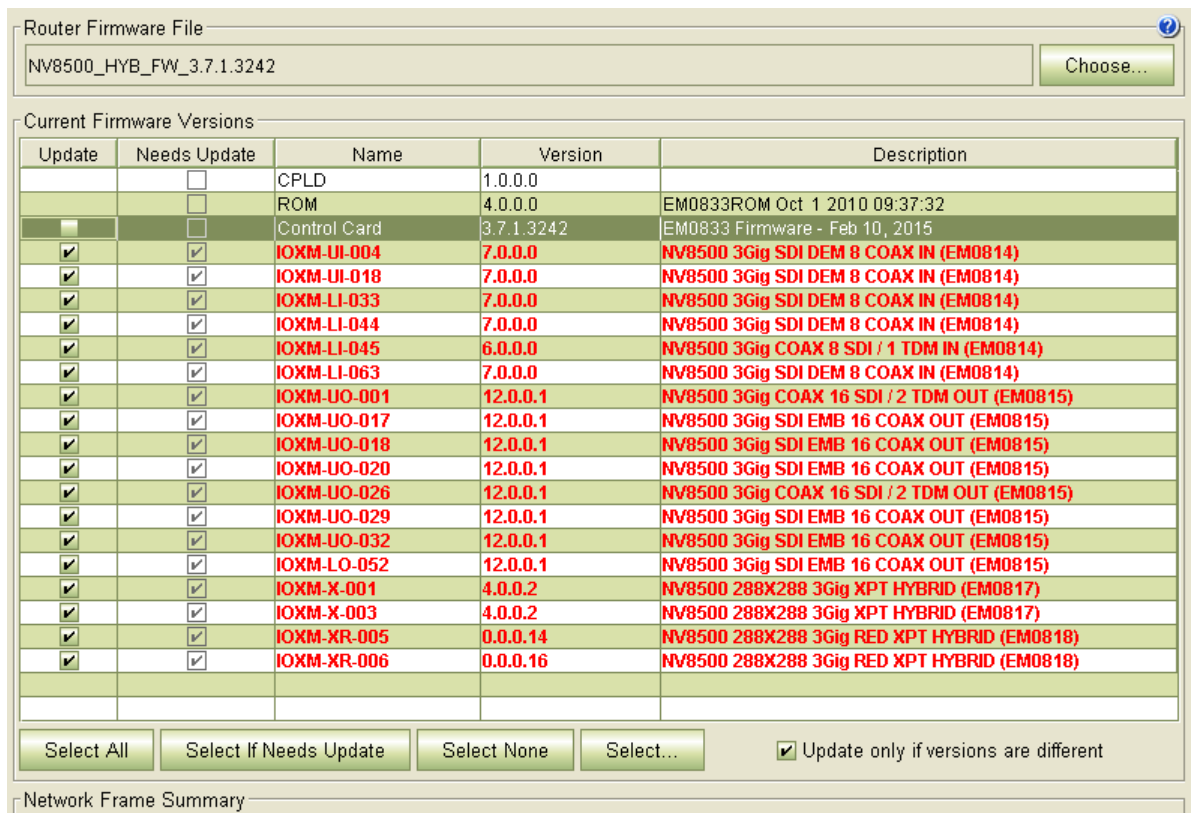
Router Firmware File

NV8500_HYB_FW_3.7.1.3242

Choose...

Current Firmware Versions

| Update | Needs Update | Name | Version | Description |
|---|---|---|---|---|
| | ☐ | CPLD | 1.0.0.0 | |
| | ☐ | ROM | 4.0.0.0 | EM0833ROM Oct 1 2010 09:37:32 |
| ☐ | ☐ | Control Card | 3.7.1.3242 | EM0833 Firmware - Feb 10, 2015 |
| ☑ | ☑ | IOXM-UI-004 | 7.0.0.0 | NV8500 3Gig SDI DEM 8 COAX IN (EM0814) |
| ☑ | ☑ | IOXM-UI-018 | 7.0.0.0 | NV8500 3Gig SDI DEM 8 COAX IN (EM0814) |
| ☑ | ☑ | IOXM-LI-033 | 7.0.0.0 | NV8500 3Gig SDI DEM 8 COAX IN (EM0814) |
| ☑ | ☑ | IOXM-LI-044 | 7.0.0.0 | NV8500 3Gig SDI DEM 8 COAX IN (EM0814) |
| ☑ | ☑ | IOXM-LI-045 | 6.0.0.0 | NV8500 3Gig COAX 8 SDI / 1 TDM IN (EM0814) |
| ☑ | ☑ | IOXM-LI-063 | 7.0.0.0 | NV8500 3Gig SDI DEM 8 COAX IN (EM0814) |
| ☑ | ☑ | IOXM-UO-001 | 12.0.0.1 | NV8500 3Gig COAX 16 SDI / 2 TDM OUT (EM0815) |
| ☑ | ☑ | IOXM-UO-017 | 12.0.0.1 | NV8500 3Gig SDI EMB 16 COAX OUT (EM0815) |
| ☑ | ☑ | IOXM-UO-018 | 12.0.0.1 | NV8500 3Gig SDI EMB 16 COAX OUT (EM0815) |
| ☑ | ☑ | IOXM-UO-020 | 12.0.0.1 | NV8500 3Gig SDI EMB 16 COAX OUT (EM0815) |
| ☑ | ☑ | IOXM-UO-026 | 12.0.0.1 | NV8500 3Gig COAX 16 SDI / 2 TDM OUT (EM0815) |
| ☑ | ☑ | IOXM-UO-029 | 12.0.0.1 | NV8500 3Gig SDI EMB 16 COAX OUT (EM0815) |
| ☑ | ☑ | IOXM-UO-032 | 12.0.0.1 | NV8500 3Gig SDI EMB 16 COAX OUT (EM0815) |
| ☑ | ☑ | IOXM-LO-052 | 12.0.0.1 | NV8500 3Gig SDI EMB 16 COAX OUT (EM0815) |
| ☑ | ☑ | IOXM-X-001 | 4.0.0.2 | NV8500 288X288 3Gig XPT HYBRID (EM0817) |
| ☑ | ☑ | IOXM-X-003 | 4.0.0.2 | NV8500 288X288 3Gig XPT HYBRID (EM0817) |
| ☑ | ☑ | IOXM-XR-005 | 0.0.0.14 | NV8500 288X288 3Gig RED XPT HYBRID (EM0818) |
| ☑ | ☑ | IOXM-XR-006 | 0.0.0.16 | NV8500 288X288 3Gig RED XPT HYBRID (EM0818) |
| | | | | |
| | | | | |

Select All | Select If Needs Update | Select None | Select... | ☑ Update only if versions are different

Network Frame Summary